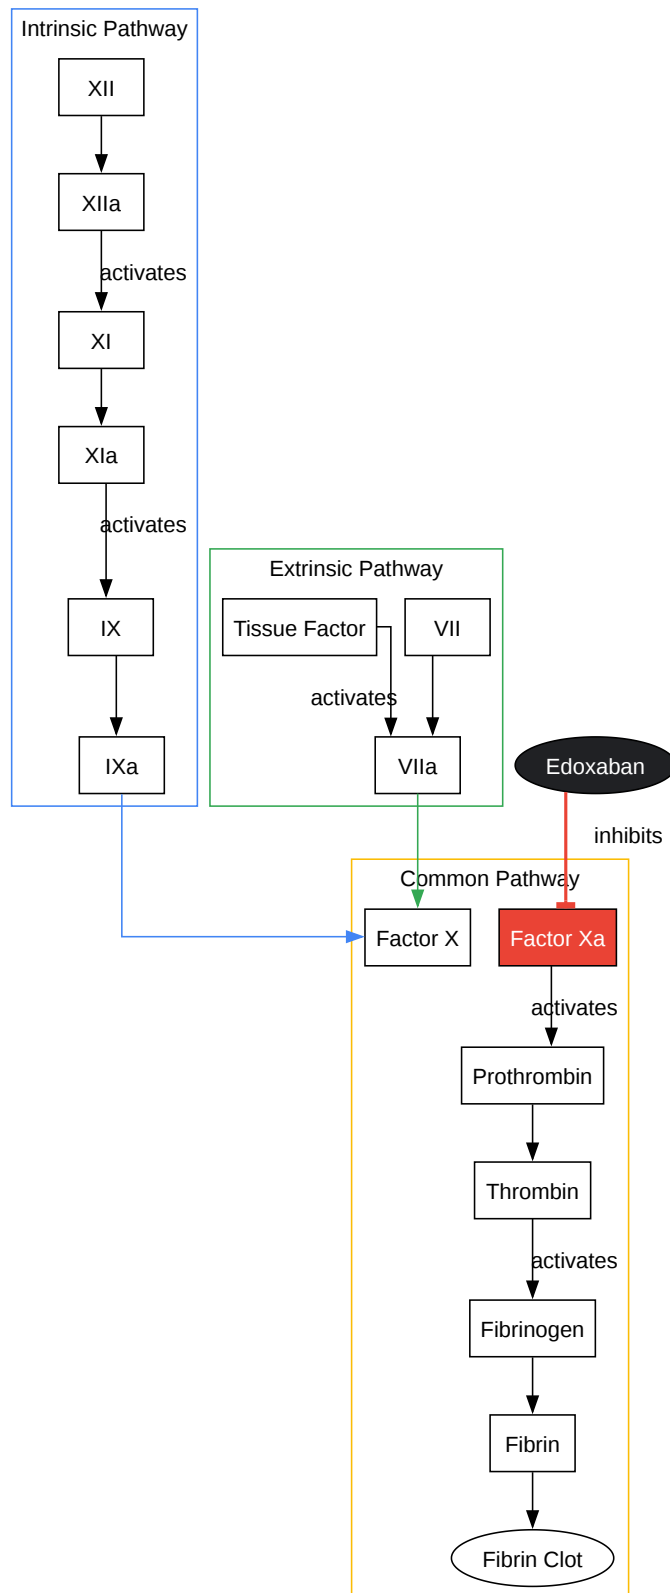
Intrinsic Pathway

XII

XIIa

activates

XI

XIa

activates

IX

IXa

Extrinsic Pathway

Tissue Factor

VII

activates

VIIa

Edoxaban

inhibits

Common Pathway

Factor X

Factor Xa

activates

Prothrombin

Thrombin

activates

Fibrinogen

Fibrin

Fibrin Clot